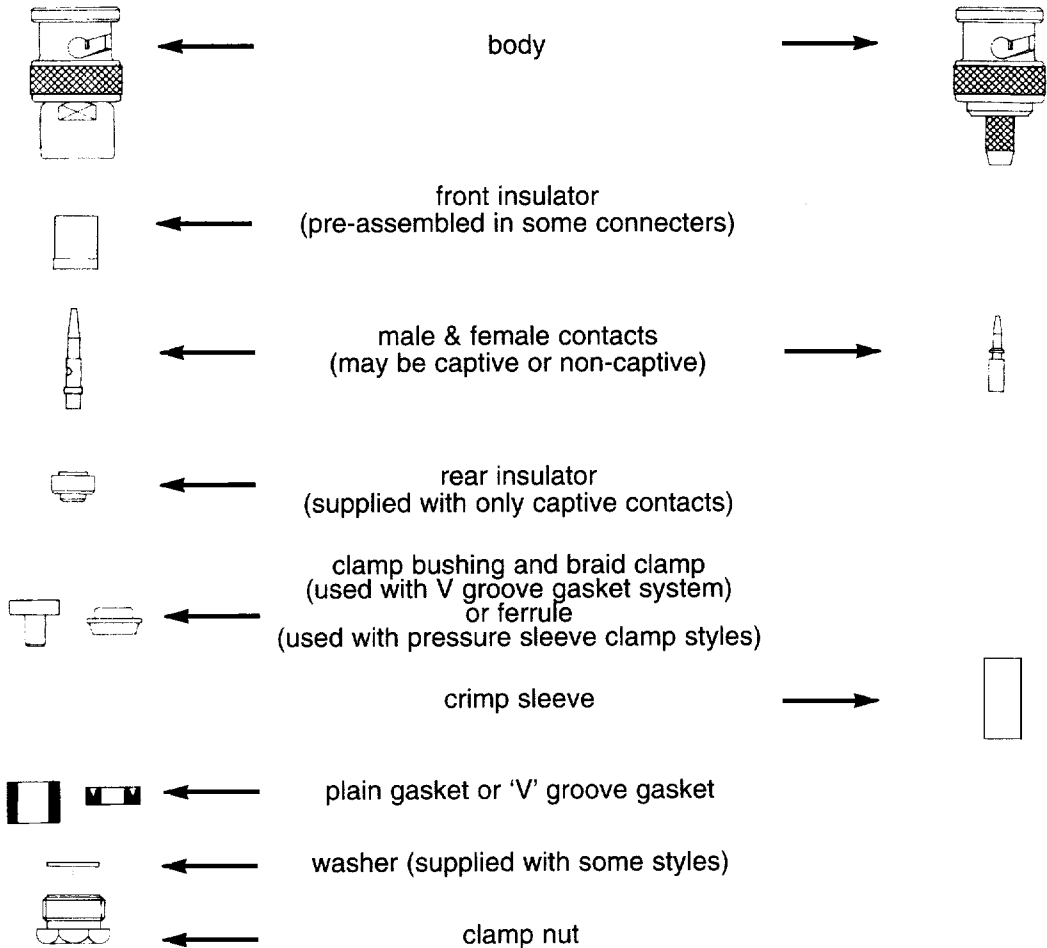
body

front insulator
(pre-assembled in some connecters)

male & female contacts
(may be captive or non-captive)

rear insulator
(supplied with only captive contacts)

clamp bushing and braid clamp
(used with V groove gasket system)
or ferrule
(used with pressure sleeve clamp styles)

crimp sleeve

plain gasket or 'V' groove gasket

washer (supplied with some styles)

clamp nut